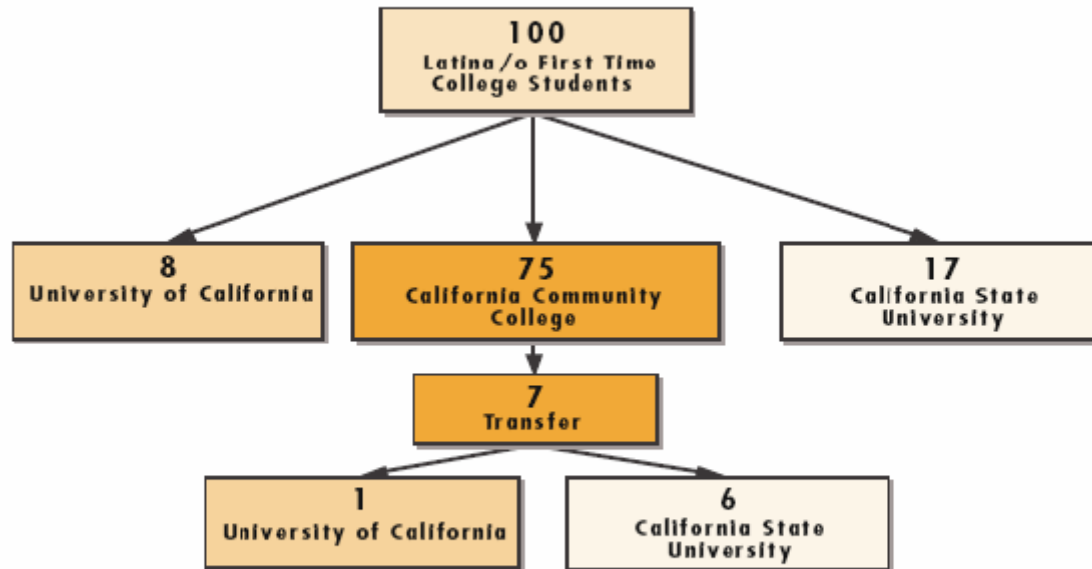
100
Latina/o First Time College Students

8
University of California

75
California Community College

17
California State University

7
Transfer

1
University of California

6
California State University